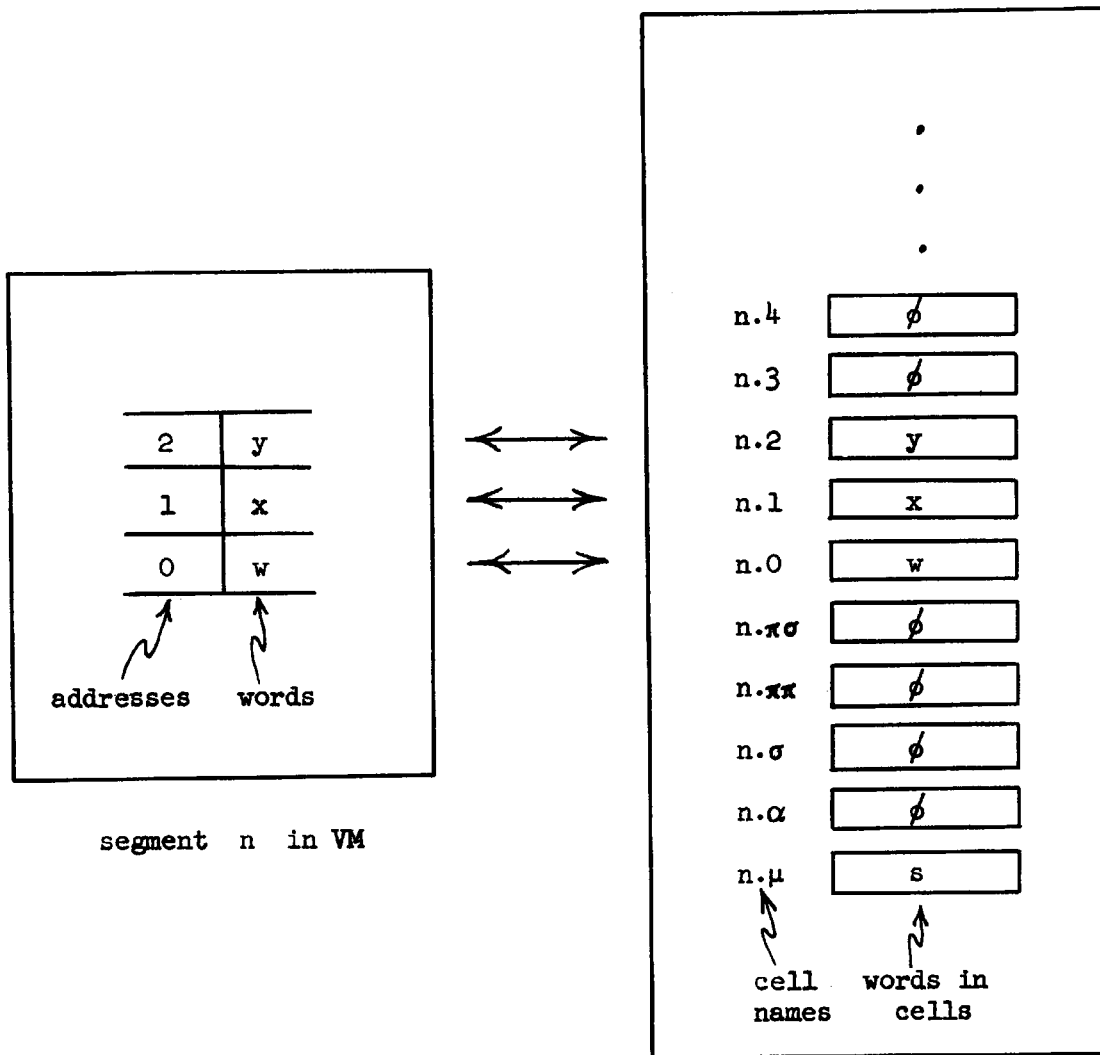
| 2 | y |
|---|---|
| 1 | x |
| 0 | w |

addresses words

segment n in VM

n.4 $\phi$
n.3 $\phi$
n.2 y
n.1 x
n.0 w
n.$\pi\sigma$ $\phi$
n.$\pi\pi$ $\phi$
n.$\sigma$ $\phi$
n.$\alpha$ $\phi$
n.$\mu$ s

cell names words in cells